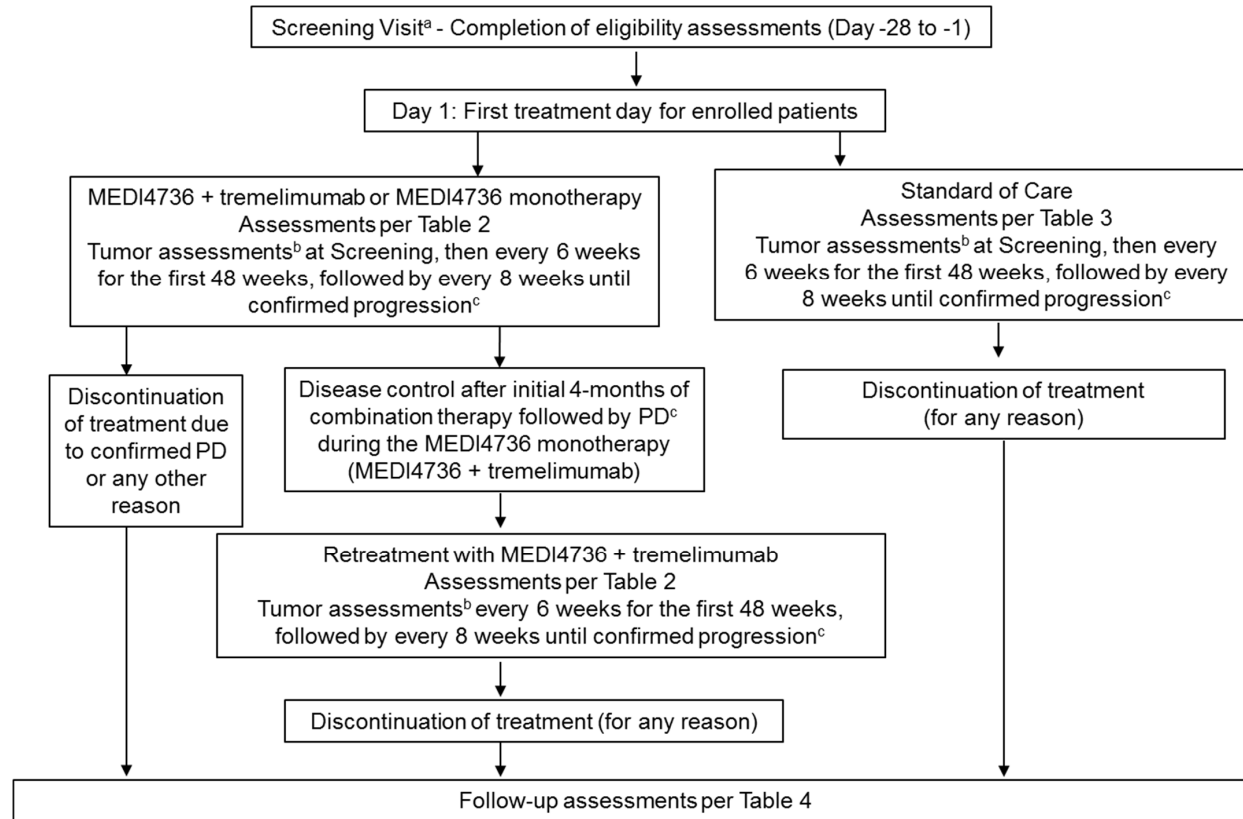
Screening Visit$^{a}$ - Completion of eligibility assessments (Day -28 to -1)

Day 1: First treatment day for enrolled patients

MEDI4736 + tremelimumab or MEDI4736 monotherapy
Assessments per Table 2
Tumor assessments$^{b}$ at Screening, then every 6 weeks for the first 48 weeks, followed by every 8 weeks until confirmed progression$^{c}$

Standard of Care
Assessments per Table 3
Tumor assessments$^{b}$ at Screening, then every 6 weeks for the first 48 weeks, followed by every 8 weeks until confirmed progression$^{c}$

Discontinuation of treatment due to confirmed PD or any other reason

Disease control after initial 4-months of combination therapy followed by PD$^{c}$ during the MEDI4736 monotherapy (MEDI4736 + tremelimumab)

Discontinuation of treatment (for any reason)

Retreatment with MEDI4736 + tremelimumab
Assessments per Table 2
Tumor assessments$^{b}$ every 6 weeks for the first 48 weeks, followed by every 8 weeks until confirmed progression$^{c}$

Discontinuation of treatment (for any reason)

Follow-up assessments per Table 4